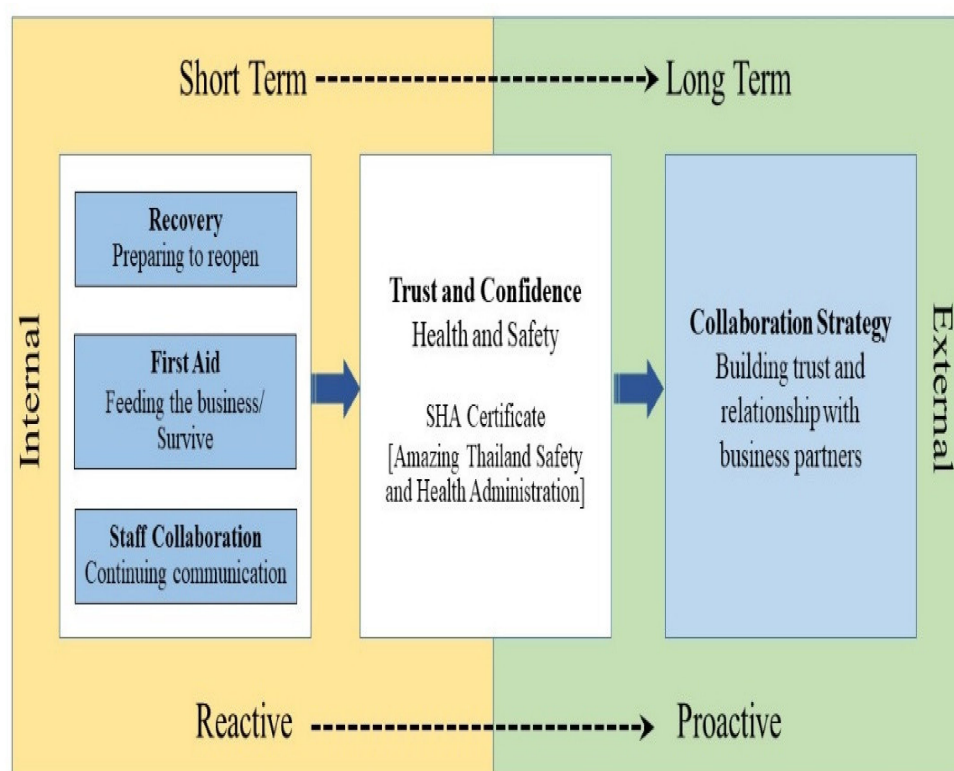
Short Term ------------------------> Long Term

Internal

Recovery
Preparing to reopen

First Aid
Feeding the business/ Survive

Staff Collaboration
Continuing communication

Trust and Confidence
Health and Safety

SHA Certificate
[Amazing Thailand Safety and Health Administration]

Collaboration Strategy
Building trust and relationship with business partners

External

Reactive ------------------------> Proactive